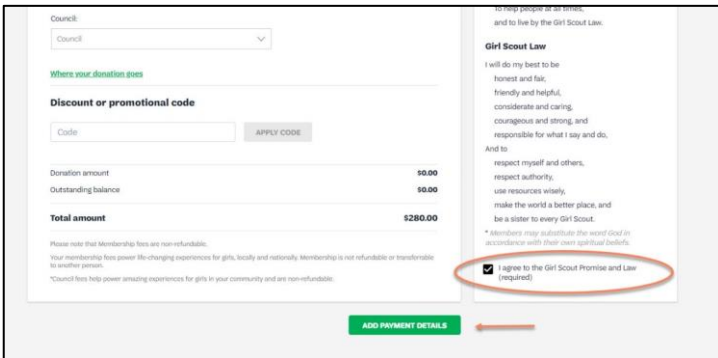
Council:

Council

Where your donation goes

Discount or promotional code

Code

APPLY CODE

| Donation amount | \$0.00 |
|---|---|
| Outstanding balance | \$0.00 |
| Total amount | \$280.00 |

Please note that Membership fees are non-refundable.

Your membership fees power life-changing experiences for girls, locally and nationally. Membership is not refundable or transferable to another person.

*Council fees help power amazing experiences for girls in your community and are non-refundable.

to help people at all times, and to live by the Girl Scout Law.

Girl Scout Law

I will do my best to be
honest and fair,
friendly and helpful,
considerate and caring,
courageous and strong, and
responsible for what I say and do,
And to
respect myself and others,
respect authority,
use resources wisely,
make the world a better place, and
be a sister to every Girl Scout.

* Members may substitute the word God in accordance with their own spiritual beliefs.

I agree to the Girl Scout Promise and Law (required)

ADD PAYMENT DETAILS